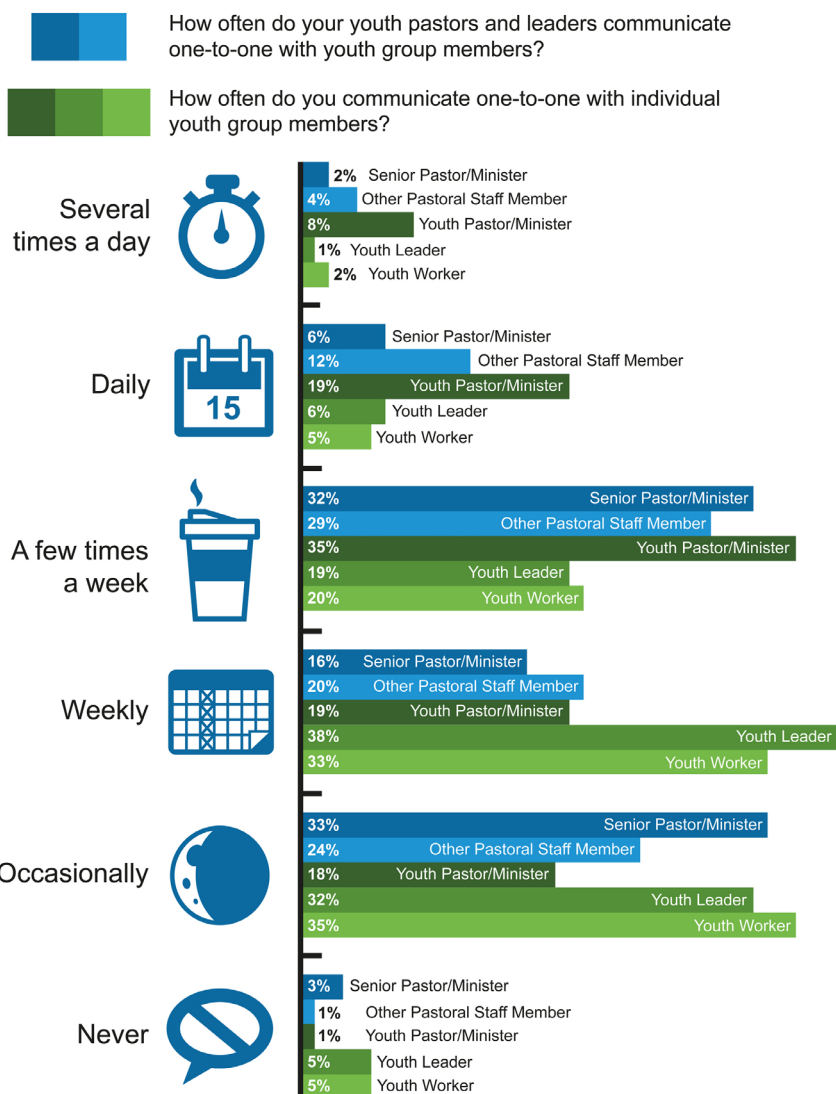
How often do your youth pastors and leaders communicate one-to-one with youth group members?

How often do you communicate one-to-one with individual youth group members?

Several times a day

2% Senior Pastor/Minister
4% Other Pastoral Staff Member
8% Youth Pastor/Minister
1% Youth Leader
2% Youth Worker

Daily

15

6% Senior Pastor/Minister
12% Other Pastoral Staff Member
19% Youth Pastor/Minister
6% Youth Leader
5% Youth Worker

A few times a week

32% Senior Pastor/Minister
29% Other Pastoral Staff Member
35% Youth Pastor/Minister
19% Youth Leader
20% Youth Worker

Weekly

16% Senior Pastor/Minister
20% Other Pastoral Staff Member
19% Youth Pastor/Minister
38% Youth Leader
33% Youth Worker

Occasionally

33% Senior Pastor/Minister
24% Other Pastoral Staff Member
18% Youth Pastor/Minister
32% Youth Leader
35% Youth Worker

Never

3% Senior Pastor/Minister
1% Other Pastoral Staff Member
1% Youth Pastor/Minister
5% Youth Leader
5% Youth Worker